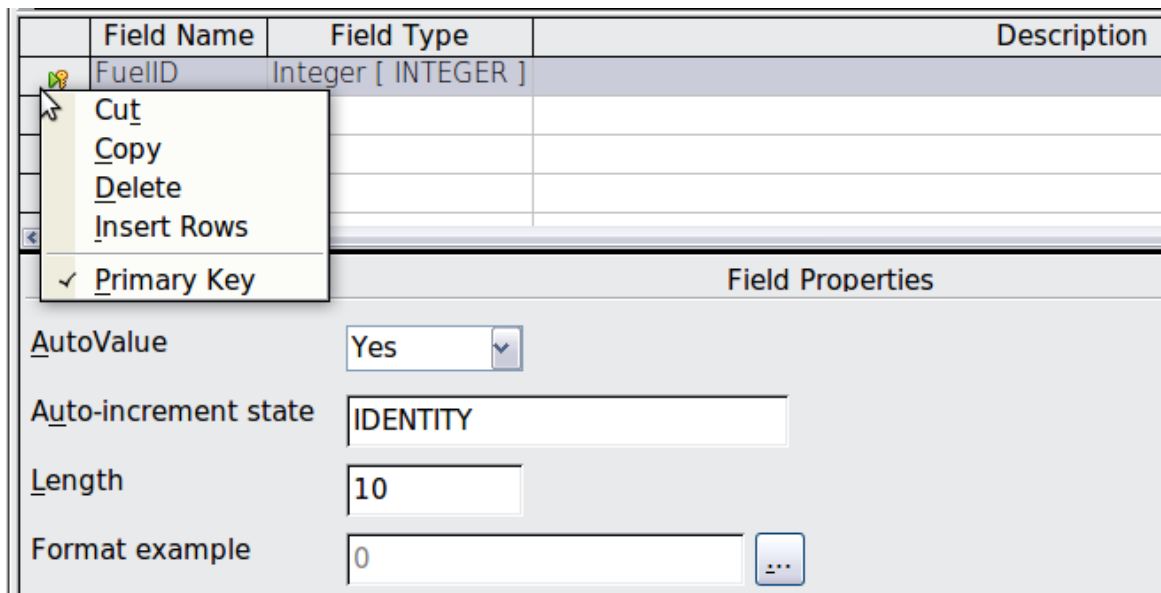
| Field Name | Field Type | Description |
|---|---|---|
| FuelID | Integer [ INTEGER ] | |

Cut
Copy
Delete
Insert Rows
✓ Primary Key

Field Properties

AutoValue Yes

Auto-increment state IDENTITY

Length 10

Format example 0 ...